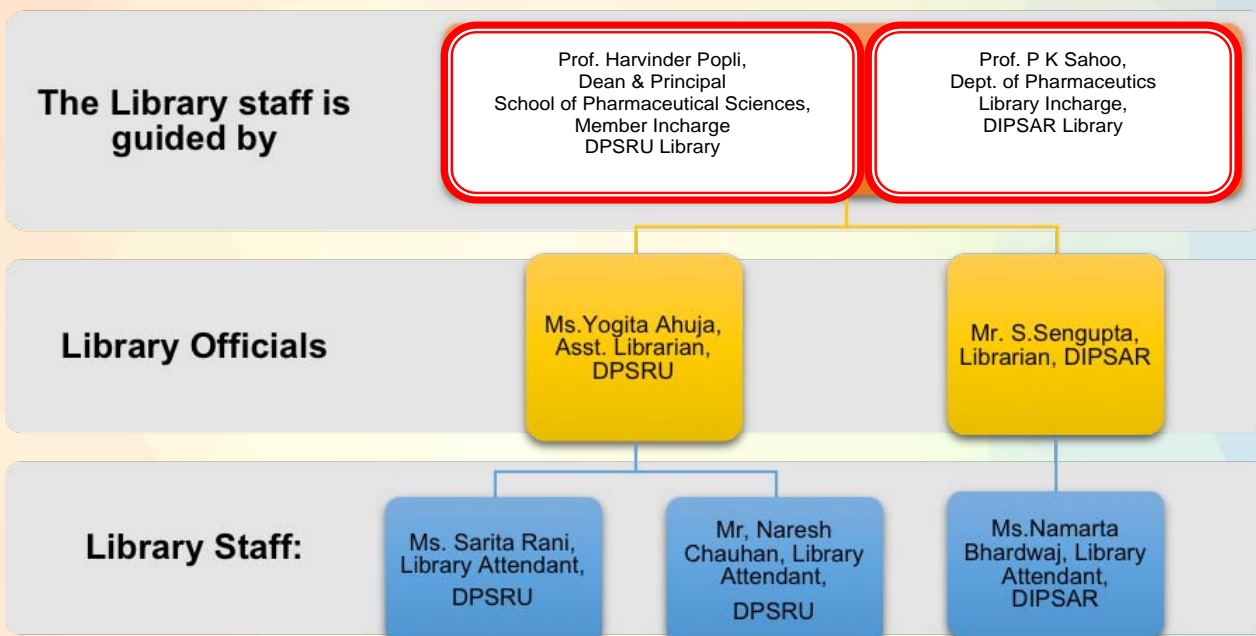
The Library staff is guided by

Prof. Harvinder Popli,
Dean & Principal
School of Pharmaceutical Sciences,
Member Incharge
DPSRU Library

Prof. P K Sahoo,
Dept. of Pharmaceutics
Library Incharge,
DIPSAR Library

Library Officials

Ms.Yogita Ahuja,
Asst. Librarian,
DPSRU

Mr. S.Sengupta,
Librarian, DIPSAR

Library Staff:

Ms. Sarita Rani,
Library Attendant,
DPSRU

Mr, Naresh
Chauhan, Library
Attendant,
DPSRU

Ms.Namarta
Bhardwaj, Library
Attendant,
DIPSAR